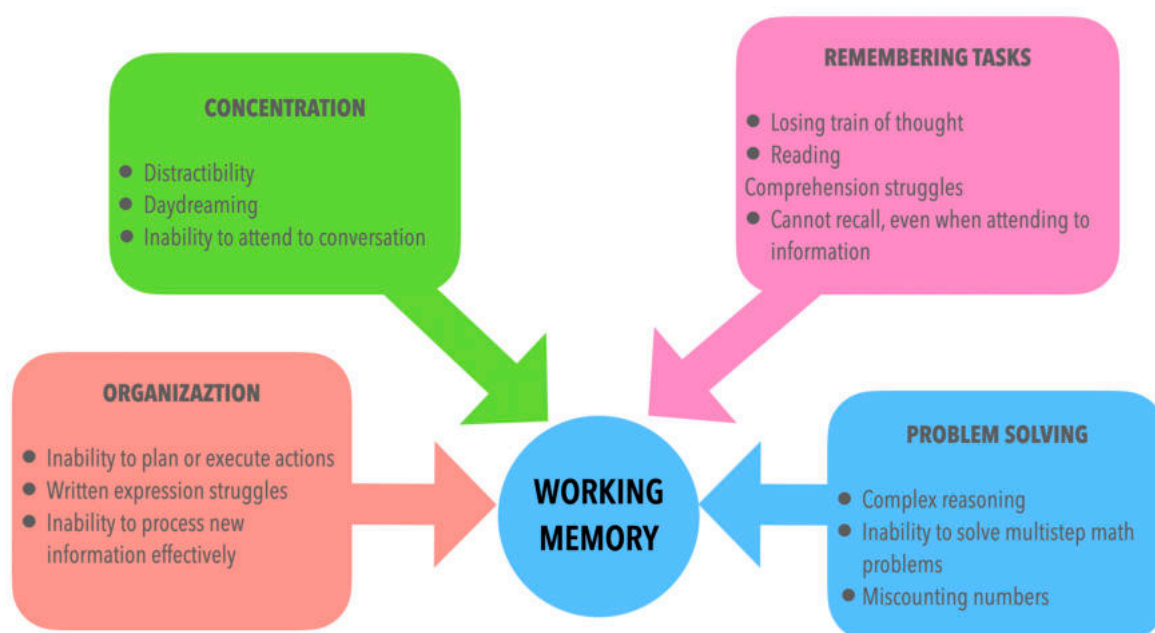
CONCENTRATION

- Distractibility
- Daydreaming
- Inability to attend to conversation

REMEMBERING TASKS

- Losing train of thought
- Reading
Comprehension struggles
- Cannot recall, even when attending to information

ORGANIZAZTION

- Inability to plan or execute actions
- Written expression struggles
- Inability to process new information effectively

WORKING MEMORY

PROBLEM SOLVING

- Complex reasoning
- Inability to solve multistep math problems
- Miscounting numbers